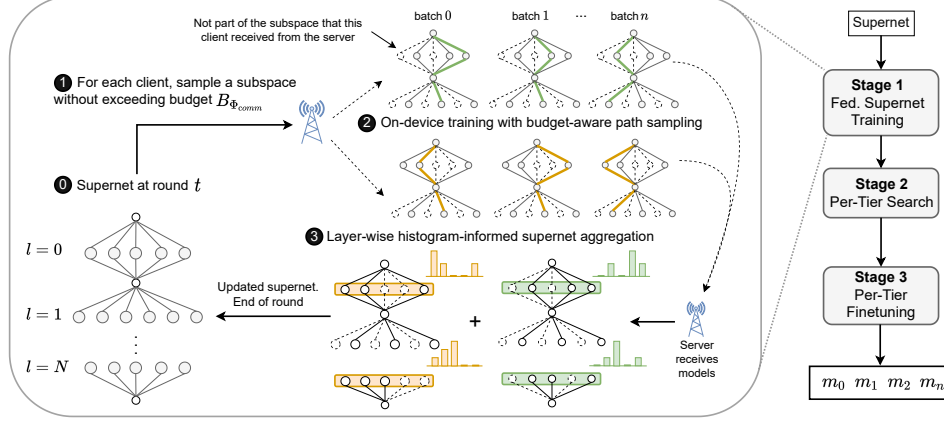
Not part of the subspace that this client received from the server

batch 0

batch 1

...

batch $n$

1 For each client, sample a subspace without exceeding budget $B_{\Phi_{comm}}$

2 On-device training with budget-aware path sampling

0 Supernet at round $t$

3 Layer-wise histogram-informed supernet aggregation

$l=0$

$l=1$

$l=N$

Updated supernet. End of round

+

Server receives models

Supernet

Stage 1
Fed. Supernet Training

Stage 2
Per-Tier Search

Stage 3
Per-Tier Finetuning

$m_0$ $m_1$ $m_2$ $m_n$